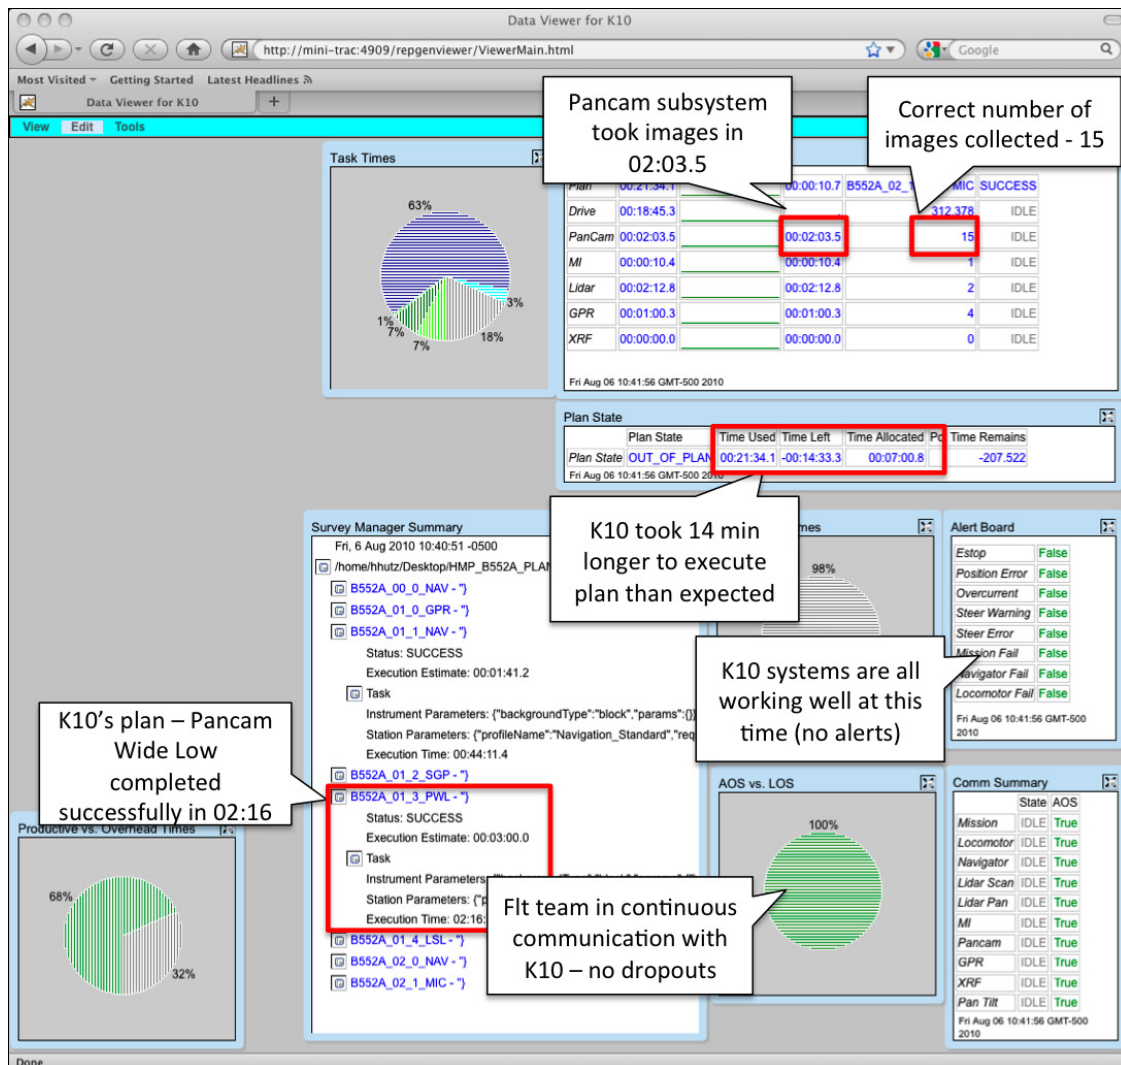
Data Viewer for K10

http://mini-trac:4909/repgenviewer/ViewerMain.html

Google

Most Visited Getting Started Latest Headlines

Data Viewer for K10

View Edit Tools

Task Times

63%

3%

1%

7%

7%

18%

Pancam subsystem took images in 02:03.5

Correct number of images collected - 15

| Plan | 00:21:34.1 | | 00:00:10.7 | B552A_02_1 | MIC | SUCCESS |
|---|---|---|---|---|---|---|
| Drive | 00:18:45.3 | | | | 312.378 | IDLE |
| PanCam | 00:02:03.5 | | 00:02:03.5 | | 15 | IDLE |
| MI | 00:00:10.4 | | 00:00:10.4 | | 1 | IDLE |
| Lidar | 00:02:12.8 | | 00:02:12.8 | | 2 | IDLE |
| GPR | 00:01:00.3 | | 00:01:00.3 | | 4 | IDLE |
| XRF | 00:00:00.0 | | 00:00:00.0 | | 0 | IDLE |

Fri Aug 06 10:41:56 GMT-500 2010

Plan State

| | Plan State | Time Used | Time Left | Time Allocated | Po | Time Remains |
|---|---|---|---|---|---|---|
| Plan State | OUT_OF_PLAN | 00:21:34.1 | -00:14:33.3 | 00:07:00.8 | | -207.522 |

Fri Aug 06 10:41:56 GMT-500 2010

K10 took 14 min longer to execute plan than expected

Survey Manager Summary

Fri, 6 Aug 2010 10:40:51 -0500

/home/hhutz/Desktop/HMP_B552A_PLAN

B552A_00_0_NAV - "}

B552A_01_0_GPR - "}

B552A_01_1_NAV - "}

Status: SUCCESS

Execution Estimate: 00:01:41.2

Task

Instrument Parameters: {"backgroundType":"block","params":{}}

Station Parameters: {"profileName":"Navigation_Standard","req

Execution Time: 00:44:11.4

B552A_01_2_SGP - "}

B552A_01_3_PWL - "}

Status: SUCCESS

Execution Estimate: 00:03:00.0

Task

Instrument Parameters

Station Parameters: {"p

Execution Time: 02:16

B552A_01_4_LSL - "}

B552A_02_0_NAV - "}

B552A_02_1_MIC - "}

K10's plan – Pancam Wide Low completed successfully in 02:16

Productive vs. Overhead Times

68%

32%

mes

98%

Alert Board

| Estop | False |
|---|---|
| Position Error | False |
| Overcurrent | False |
| Steer Warning | False |
| Steer Error | False |
| Mission Fail | False |
| Navigator Fail | False |
| Locomotor Fail | False |

Fri Aug 06 10:41:56 GMT-500 2010

K10 systems are all working well at this time (no alerts)

AOS vs. LOS

100%

Flt team in continuous communication with K10 – no dropouts

Comm Summary

| | State | AOS |
|---|---|---|
| Mission | IDLE | True |
| Locomotor | IDLE | True |
| Navigator | IDLE | True |
| Lidar Scan | IDLE | True |
| Lidar Pan | IDLE | True |
| MI | IDLE | True |
| Pancam | IDLE | True |
| GPR | IDLE | True |
| XRF | IDLE | True |
| Pan Tilt | IDLE | True |

Fri Aug 06 10:41:56 GMT-500 2010

Done